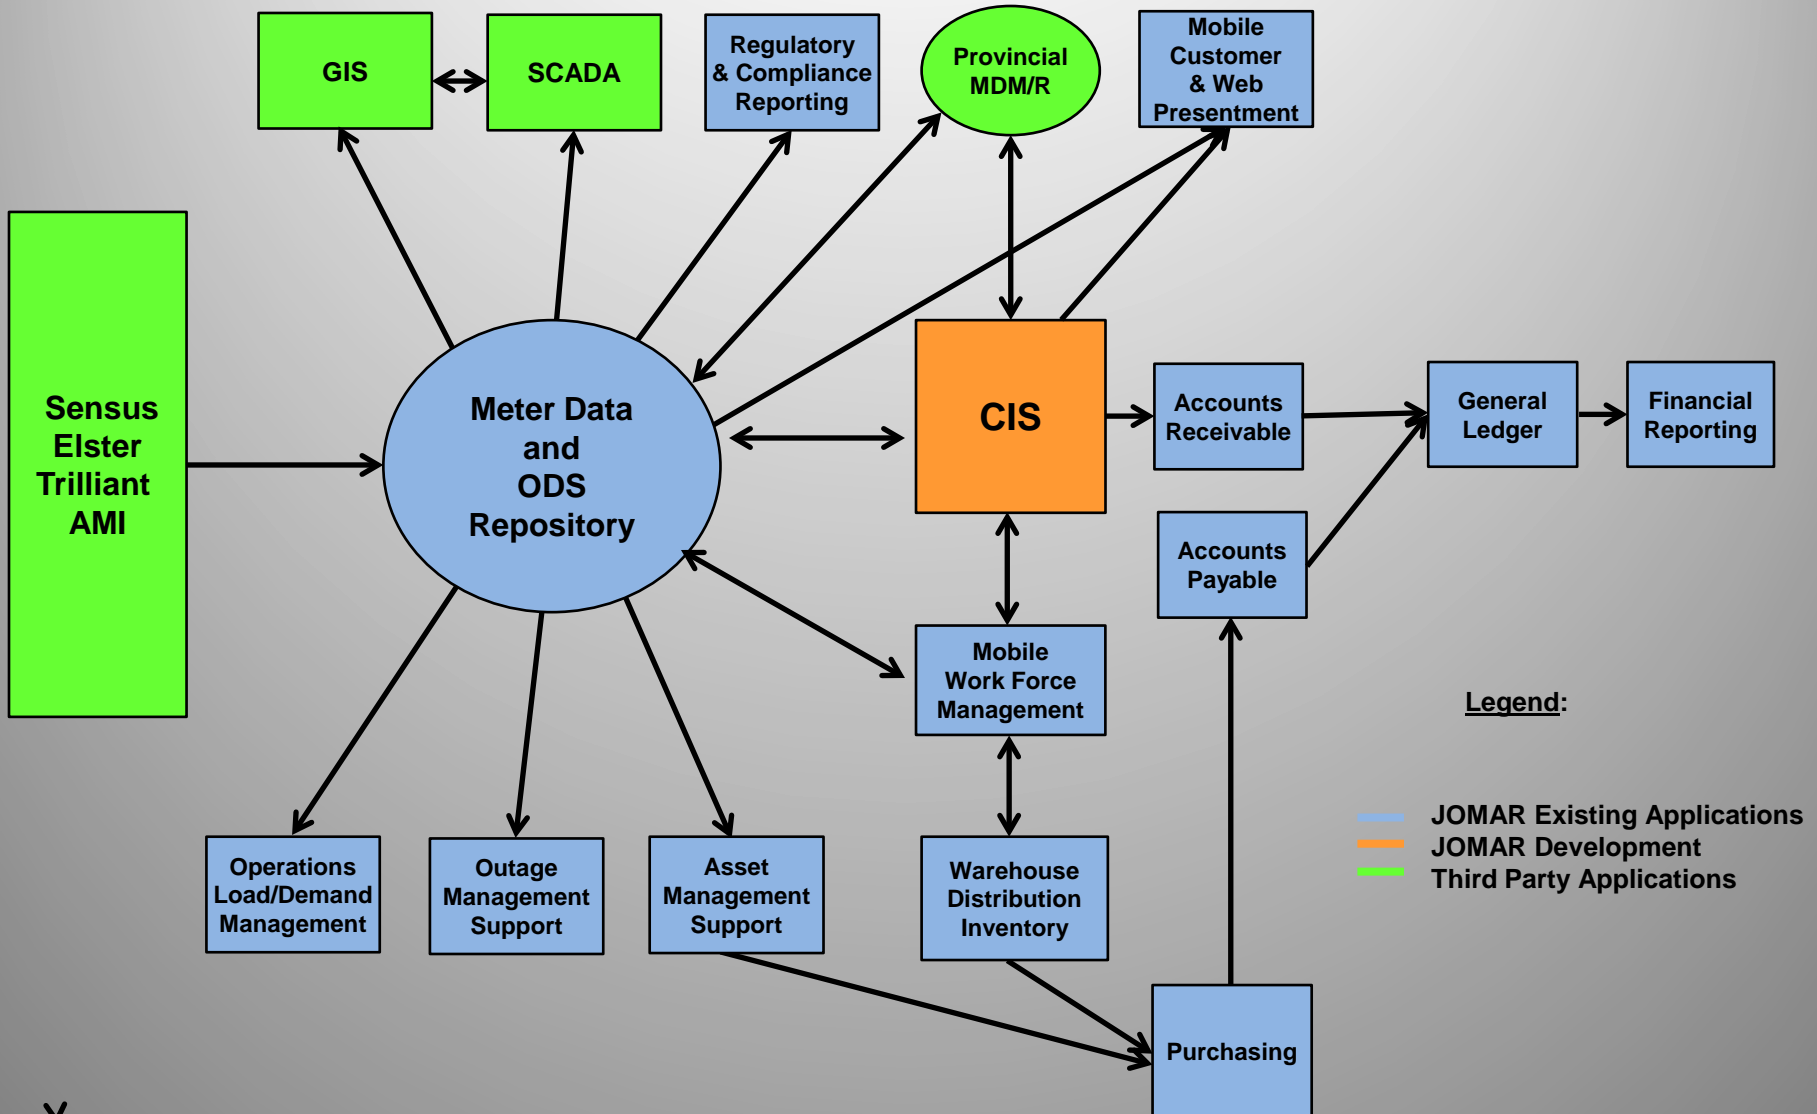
GIS

SCADA

Regulatory & Compliance Reporting

Provincial MDM/R

Mobile Customer & Web Presentment

Sensus Elster Trilliant AMI

Meter Data and ODS Repository

CIS

Accounts Receivable

General Ledger

Financial Reporting

Accounts Payable

Mobile Work Force Management

Legend:

JOMAR Existing Applications
JOMAR Development
Third Party Applications

Operations Load/Demand Management

Outage Management Support

Asset Management Support

Warehouse Distribution Inventory

Purchasing